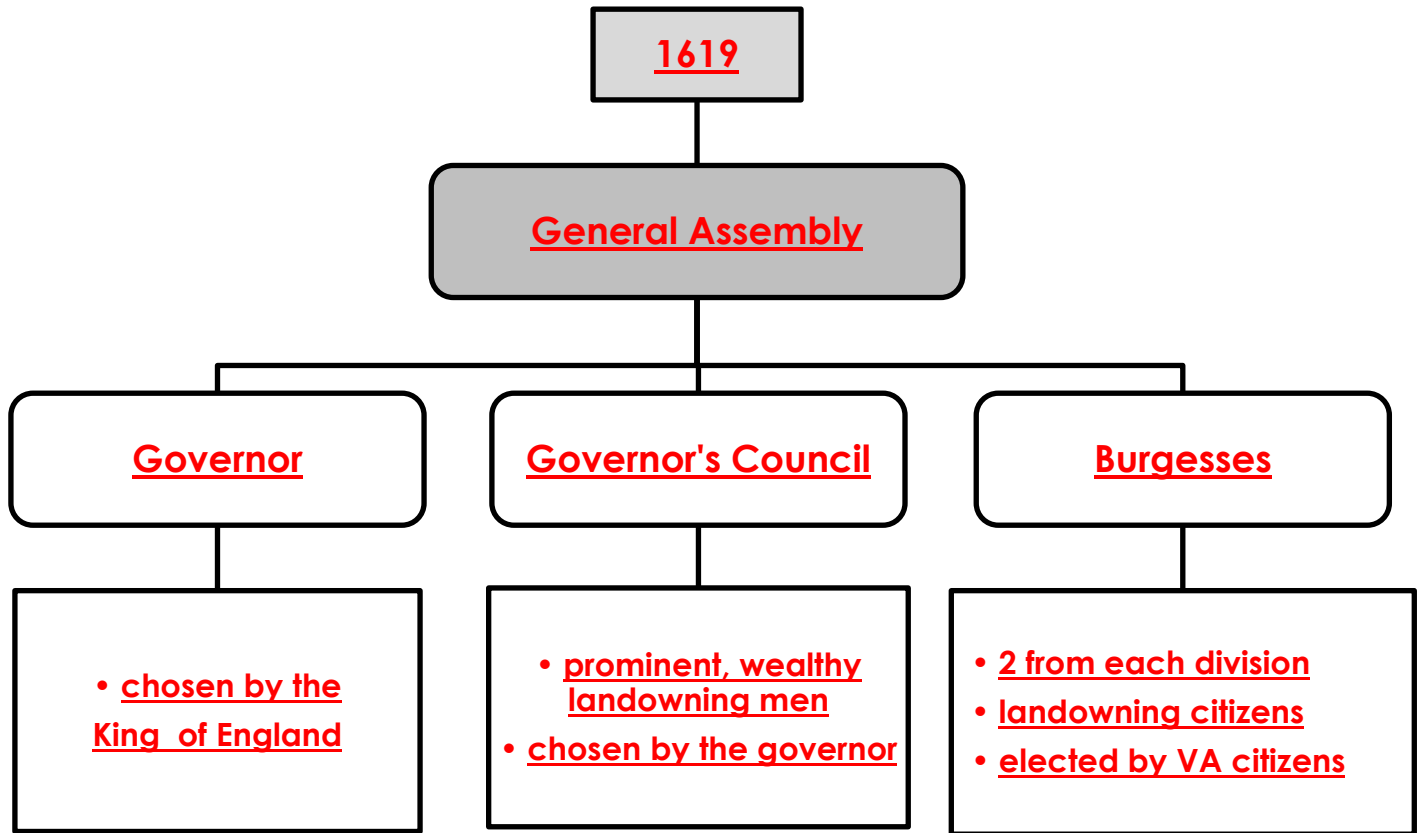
1619

General Assembly

Governor

Governor's Council

Burgesses

• chosen by the King of England

• prominent, wealthy landowning men
• chosen by the governor

• 2 from each division
• landowning citizens
• elected by VA citizens